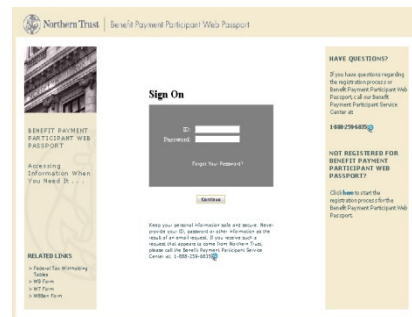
Northern Trust | Benefit Payment Participant Web Passport

BENEFIT PAYMENT PARTICIPANT WEB PASSPORT

Accessing Information When You Need It . . .

RELATED LINKS

» Federal Tax Withholding Tables
» W8 Form
» W7 Form
» W8Ben Form

Sign On

ID:
Password:

Forgot Your Password?

Continue

Keep your personal information safe and secure. Never provide your ID, password or other information as the result of an email request. If you receive such a request that appears to come from Northern Trust, please call the Benefit Payment Participant Service Center at: 1-888-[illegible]

HAVE QUESTIONS?

If you have questions regarding the registration process or Benefit Payment Participant Web Passport, call our Benefit Payment Participant Service Center at

1-888-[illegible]

NOT REGISTERED FOR BENEFIT PAYMENT PARTICIPANT WEB PASSPORT?

Click here to start the registration process for the Benefit Payment Participant Web Passport.